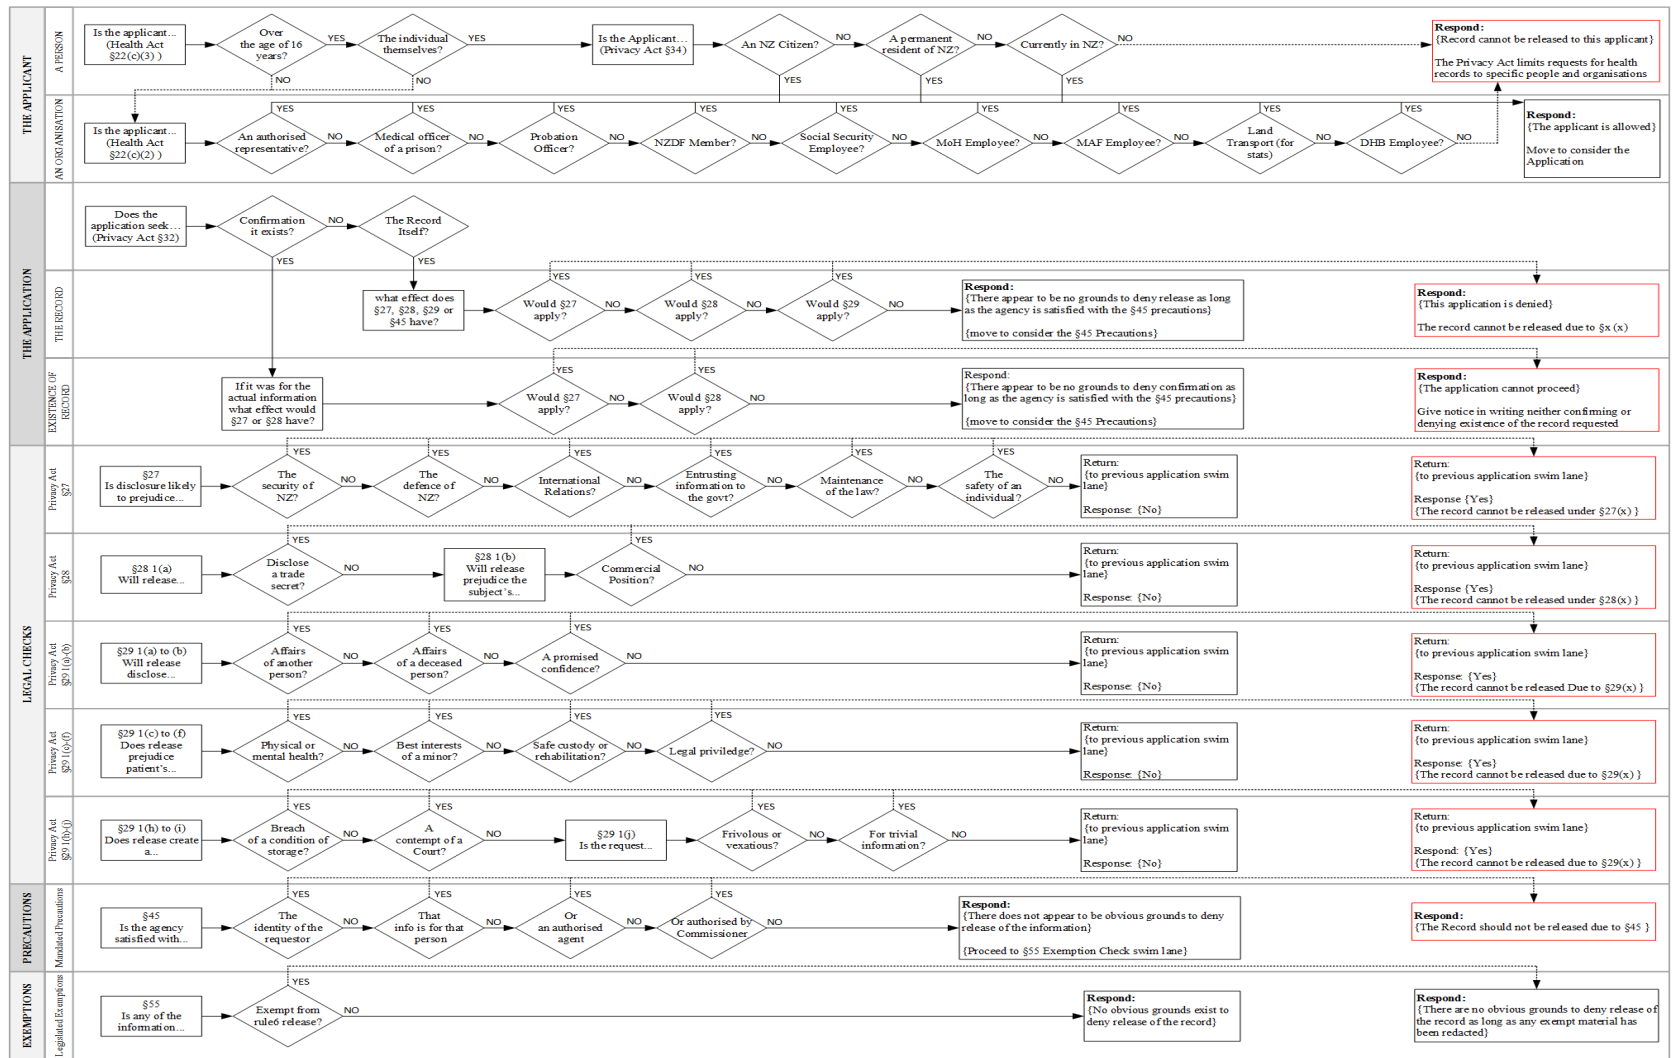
THE APPLICANT

A PERSON

Is the applicant... (Health Act §22(c)(3) )

Over the age of 16 years?

YES

NO

The individual themselves?

YES

NO

Is the Applicant... (Privacy Act §34)

An NZ Citizen?

NO

YES

A permanent resident of NZ?

NO

YES

Currently in NZ?

NO

YES

Respond: {Record cannot be released to this applicant}

The Privacy Act limits requests for health records to specific people and organisations

AN ORGANISATION

Is the applicant... (Health Act §22(c)(2) )

An authorised representative?

Medical officer of a prison?

Probation Officer?

NZDF Member?

Social Security Employee?

MoH Employee?

MAF Employee?

Land Transport (for stats)

DHB Employee?

Respond: {The applicant is allowed}

Move to consider the Application

THE APPLICATION

Does the application seek... (Privacy Act §32)

Confirmation it exists?

The Record Itself?

THE RECORD

what effect does §27, §28, §29 or §45 have?

Would §27 apply?

Would §28 apply?

Would §29 apply?

Respond: {There appear to be no grounds to deny release as long as the agency is satisfied with the §45 precautions}

{move to consider the §45 Precautions}

Respond: {This application is denied}

The record cannot be released due to §x (x)

EXISTENCE OF RECORD

If it was for the actual information what effect would §27 or §28 have?

Would §27 apply?

Would §28 apply?

Respond: {There appear to be no grounds to deny confirmation as long as the agency is satisfied with the §45 precautions}

{move to consider the §45 Precautions}

Respond: {The application cannot proceed}

Give notice in writing neither confirming or denying existence of the record requested

LEGAL CHECKS

Privacy Act §27

§27 Is disclosure likely to prejudice...

The security of NZ?

The defence of NZ?

International Relations?

Entrusting information to the govt?

Maintenance of the law?

The safety of an individual?

Return: {to previous application swim lane}

Response: {No}

Return: {to previous application swim lane}

Response {Yes} {The record cannot be released under §27(x) }

Privacy Act §28

§28 1(a) Will release...

Disclose a trade secret?

§28 1(b) Will release prejudice the subject's...

Commercial Position?

Return: {to previous application swim lane}

Response: {No}

Return: {to previous application swim lane}

Response {Yes} {The record cannot be released under §28(x) }

Privacy Act §29 1(a)-(b)

§29 1(a) to (b) Will release disclose...

Affairs of another person?

Affairs of a deceased person?

A promised confidence?

Return: {to previous application swim lane}

Response: {No}

Return: {to previous application swim lane}

Response: {Yes} {The record cannot be released Due to §29(x) }

Privacy Act §29 1(c)-(f)

§29 1(c) to (f) Does release prejudice patient's...

Physical or mental health?

Best interests of a minor?

Safe custody or rehabilitation?

Legal priviledge?

Return: {to previous application swim lane}

Response: {No}

Return: {to previous application swim lane}

Response: {Yes} {The record cannot be released due to §29(x) }

Privacy Act §29 1(h)-(j)

§29 1(h) to (i) Does release create a...

Breach of a condition of storage?

A contempt of a Court?

§29 1(j) Is the request...

Frivolous or vexatious?

For trivial information?

Return: {to previous application swim lane}

Response: {No}

Return: {to previous application swim lane}

Respond: {Yes} {The record cannot be released due to §29(x) }

PRECAUTIONS

Mandated Precautions

§45 Is the agency satisfied with...

The identity of the requestor

That info is for that person

Or an authorised agent

Or authorised by Commissioner

Respond: {There does not appear to be obvious grounds to deny release of the information}

{Proceed to §55 Exemption Check swim lane}

Respond: {The Record should not be released due to §45 }

EXEMPTIONS

Legislated Exemptions

§55 Is any of the information...

Exempt from rule6 release?

Respond: {No obvious grounds exist to deny release of the record}

Respond: {There are no obvious grounds to deny release of the record as long as any exempt material has been redacted}